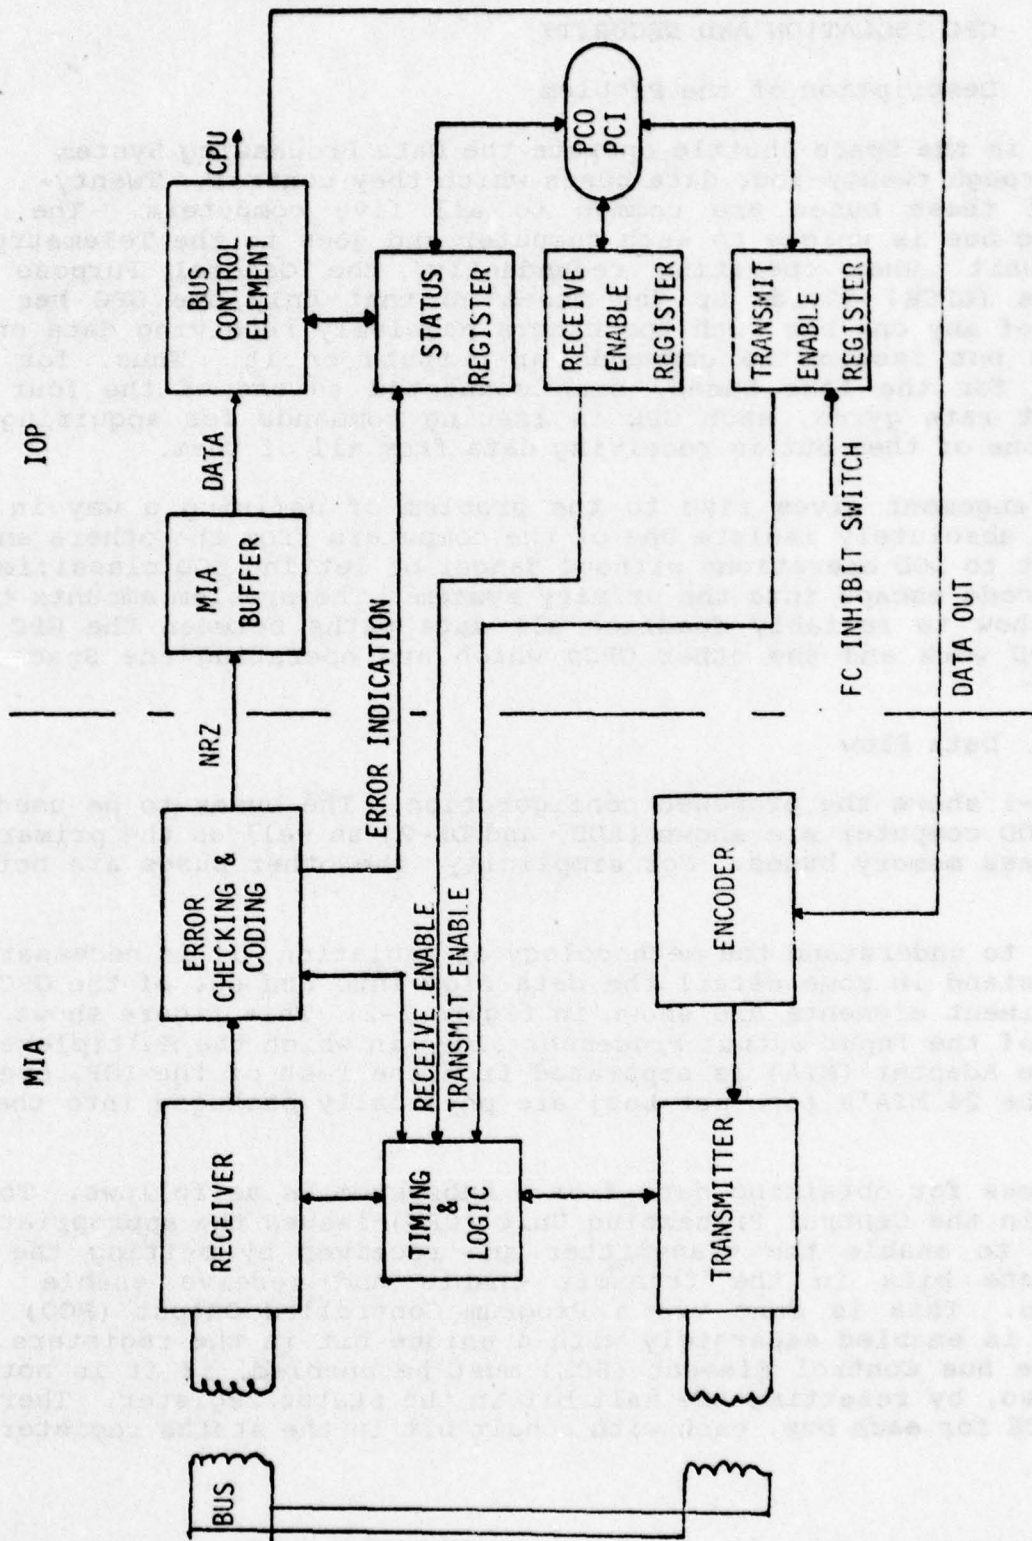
IOP

CPU

BUS CONTROL ELEMENT

PCO PCI

DATA

STATUS REGISTER

RECEIVE ENABLE REGISTER

TRANSMIT ENABLE REGISTER

MIA BUFFER

ERROR INDICATION

FC INHIBIT SWITCH

DATA OUT

NRZ

ERROR CHECKING & CODING

RECEIVE ENABLE

TRANSMIT ENABLE

ENCODER

MIA

RECEIVER

TIMING & LOGIC

TRANSMITTER

BUS